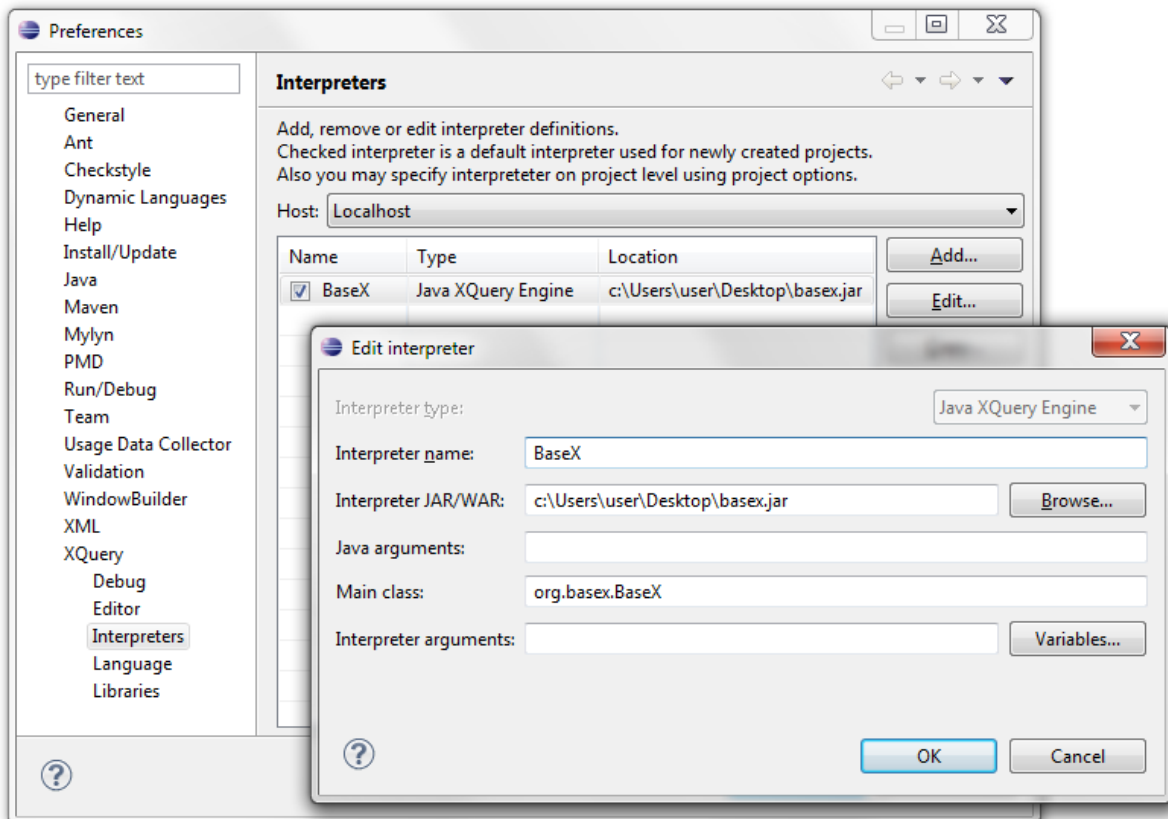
Preferences

type filter text

General
Ant
Checkstyle
Dynamic Languages
Help
Install/Update
Java
Maven
Mylyn
PMD
Run/Debug
Team
Usage Data Collector
Validation
WindowBuilder
XML
XQuery
Debug
Editor
Interpreters
Language
Libraries

Interpreters

Add, remove or edit interpreter definitions.
Checked interpreter is a default interpreter used for newly created projects.
Also you may specify interpreteter on project level using project options.

Host: Localhost

| Name | Type | Location |
|---|---|---|
| BaseX | Java XQuery Engine | c:\Users\user\Desktop\basex.jar |

Add...
Edit...

Edit interpreter

Interpreter type: Java XQuery Engine
Interpreter name: BaseX
Interpreter JAR/WAR: c:\Users\user\Desktop\basex.jar Browse...
Java arguments:
Main class: org.basex.BaseX
Interpreter arguments: Variables...

OK
Cancel